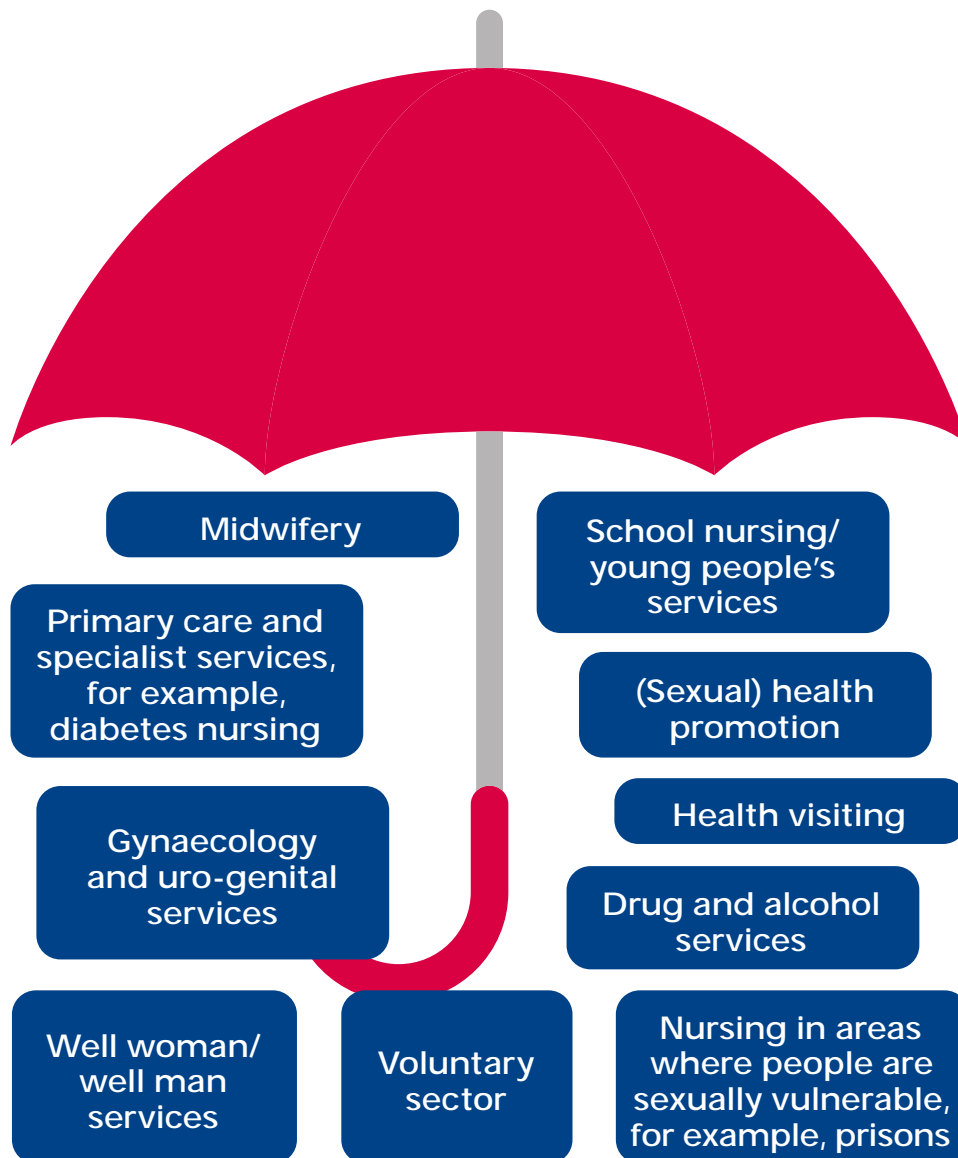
Midwifery

School nursing/ young people's services

Primary care and specialist services, for example, diabetes nursing

(Sexual) health promotion

Health visiting

Gynaecology and uro-genital services

Drug and alcohol services

Well woman/ well man services

Voluntary sector

Nursing in areas where people are sexually vulnerable, for example, prisons